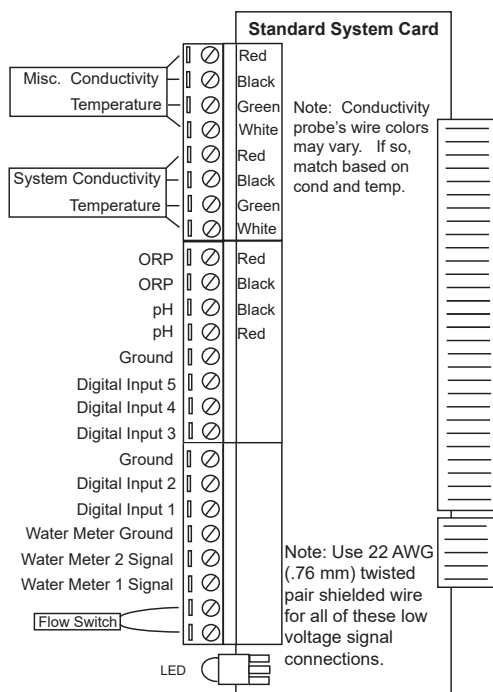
Standard System Card

Misc. Conductivity
Temperature

Red
Black
Green
White

Note: Conductivity probe's wire colors may vary. If so, match based on cond and temp.

System Conductivity
Temperature

Red
Black
Green
White

ORP
ORP
pH
pH
Ground
Digital Input 5
Digital Input 4
Digital Input 3

Red
Black
Black
Red

Ground
Digital Input 2
Digital Input 1
Water Meter Ground
Water Meter 2 Signal
Water Meter 1 Signal

Flow Switch

Note: Use 22 AWG (.76 mm) twisted pair shielded wire for all of these low voltage signal connections.

LED